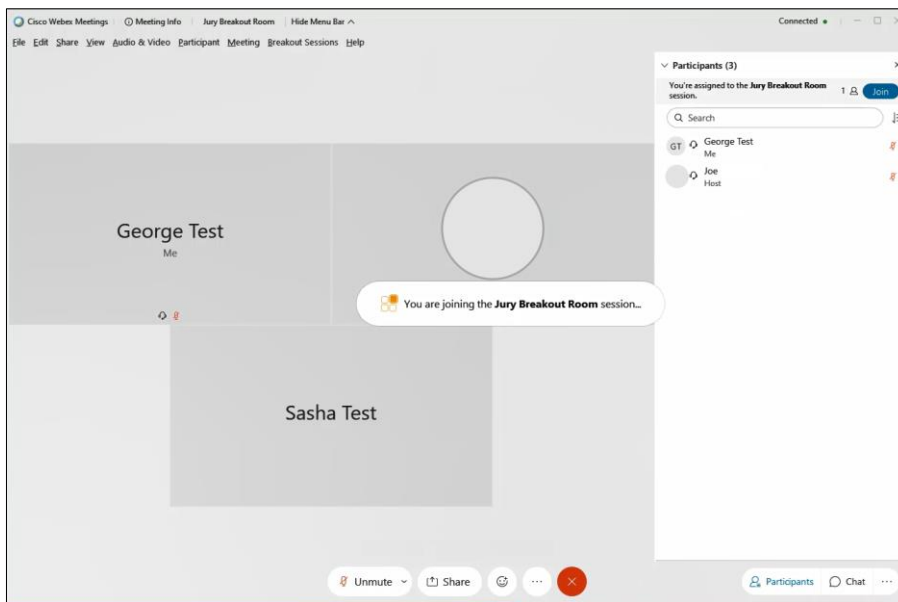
Cisco Webex Meetings | Meeting Info | Jury Breakout Room | Hide Menu Bar ^

Connected •

File Edit Share View Audio & Video Participant Meeting Breakout Sessions Help

Participants (3)

You're assigned to the **Jury Breakout Room** session.

1 Join

Search

GT George Test
Me

Joe
Host

George Test
Me

You are joining the **Jury Breakout Room** session...

Sasha Test

Unmute Share ··· Participants Chat ···